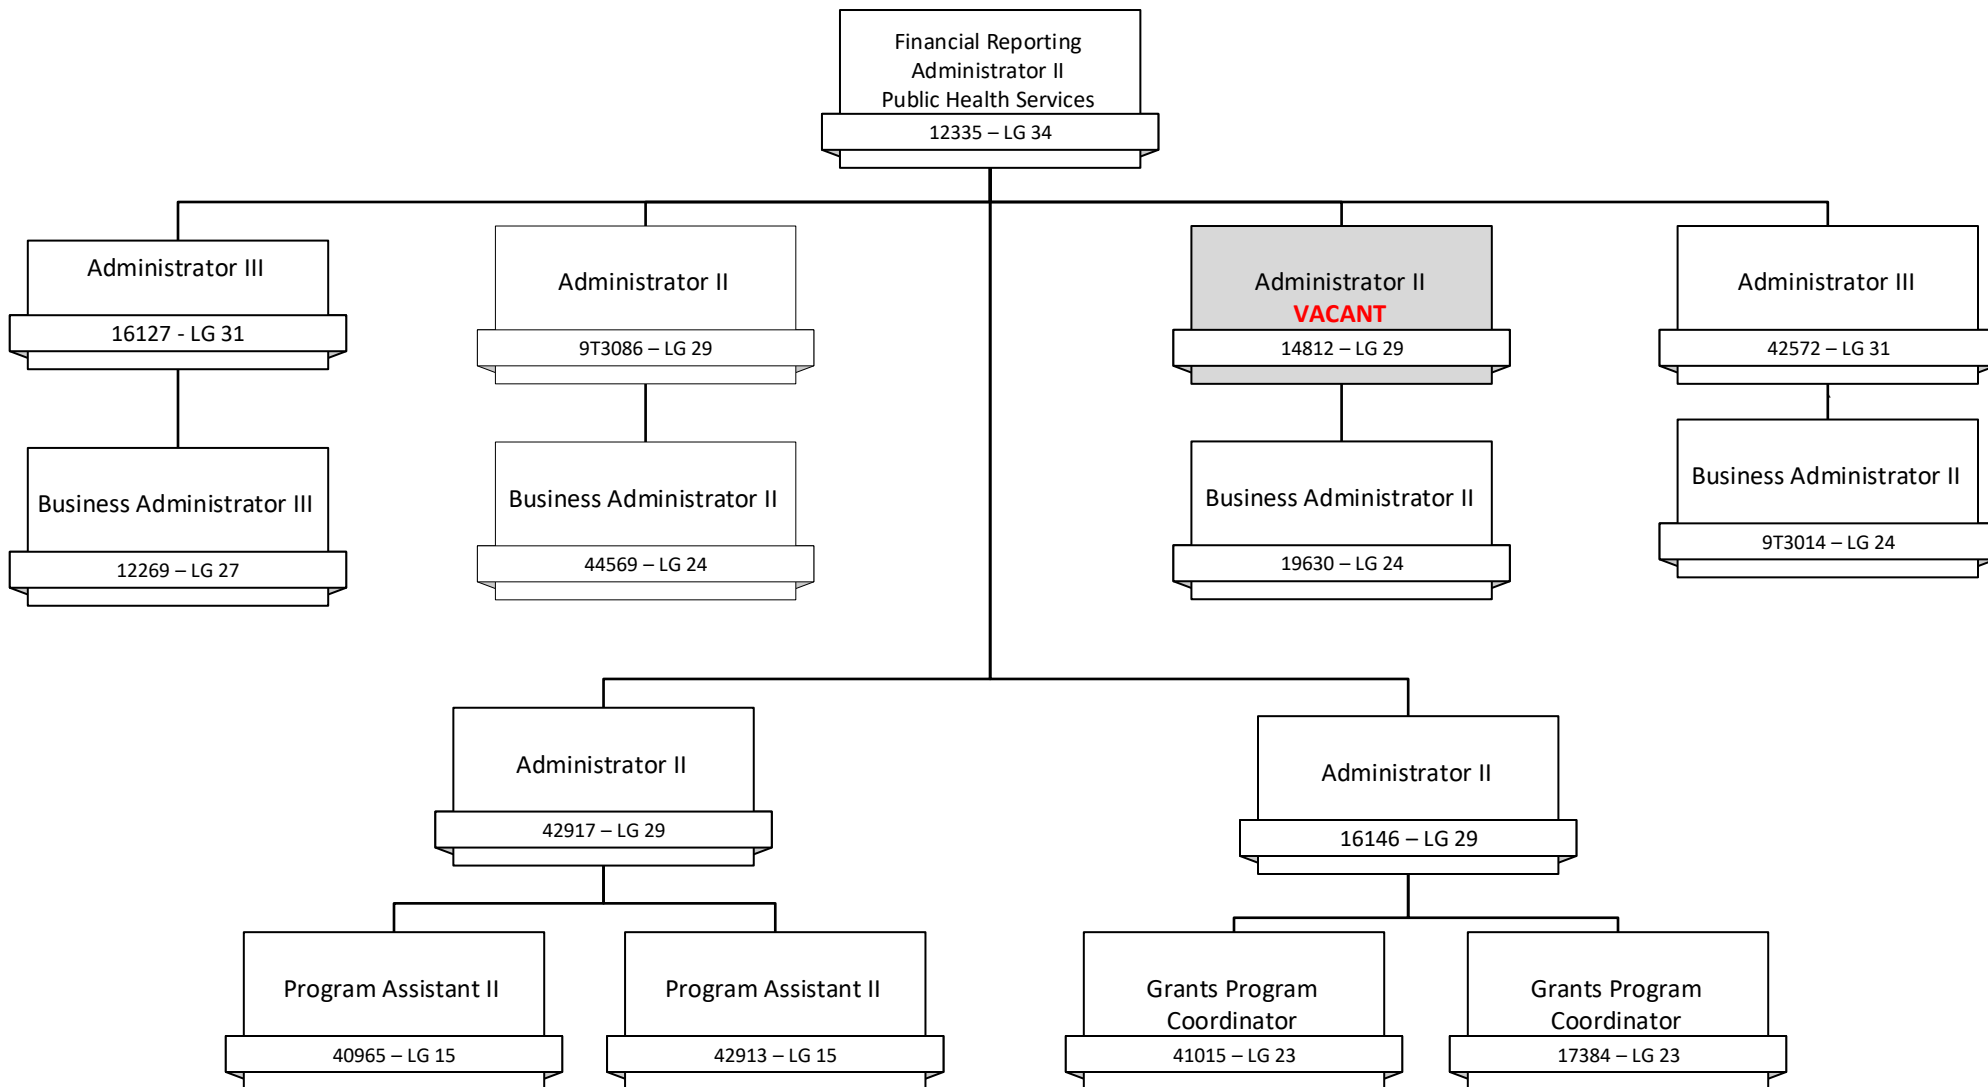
Financial Reporting Administrator II Public Health Services
12335 – LG 34

Administrator III
16127 - LG 31

Business Administrator III
12269 – LG 27

Administrator II
9T3086 – LG 29

Business Administrator II
44569 – LG 24

Administrator II
VACANT
14812 – LG 29

Business Administrator II
19630 – LG 24

Administrator III
42572 – LG 31

Business Administrator II
9T3014 – LG 24

Administrator II
42917 – LG 29

Program Assistant II
40965 – LG 15

Program Assistant II
42913 – LG 15

Administrator II
16146 – LG 29

Grants Program Coordinator
41015 – LG 23

Grants Program Coordinator
17384 – LG 23